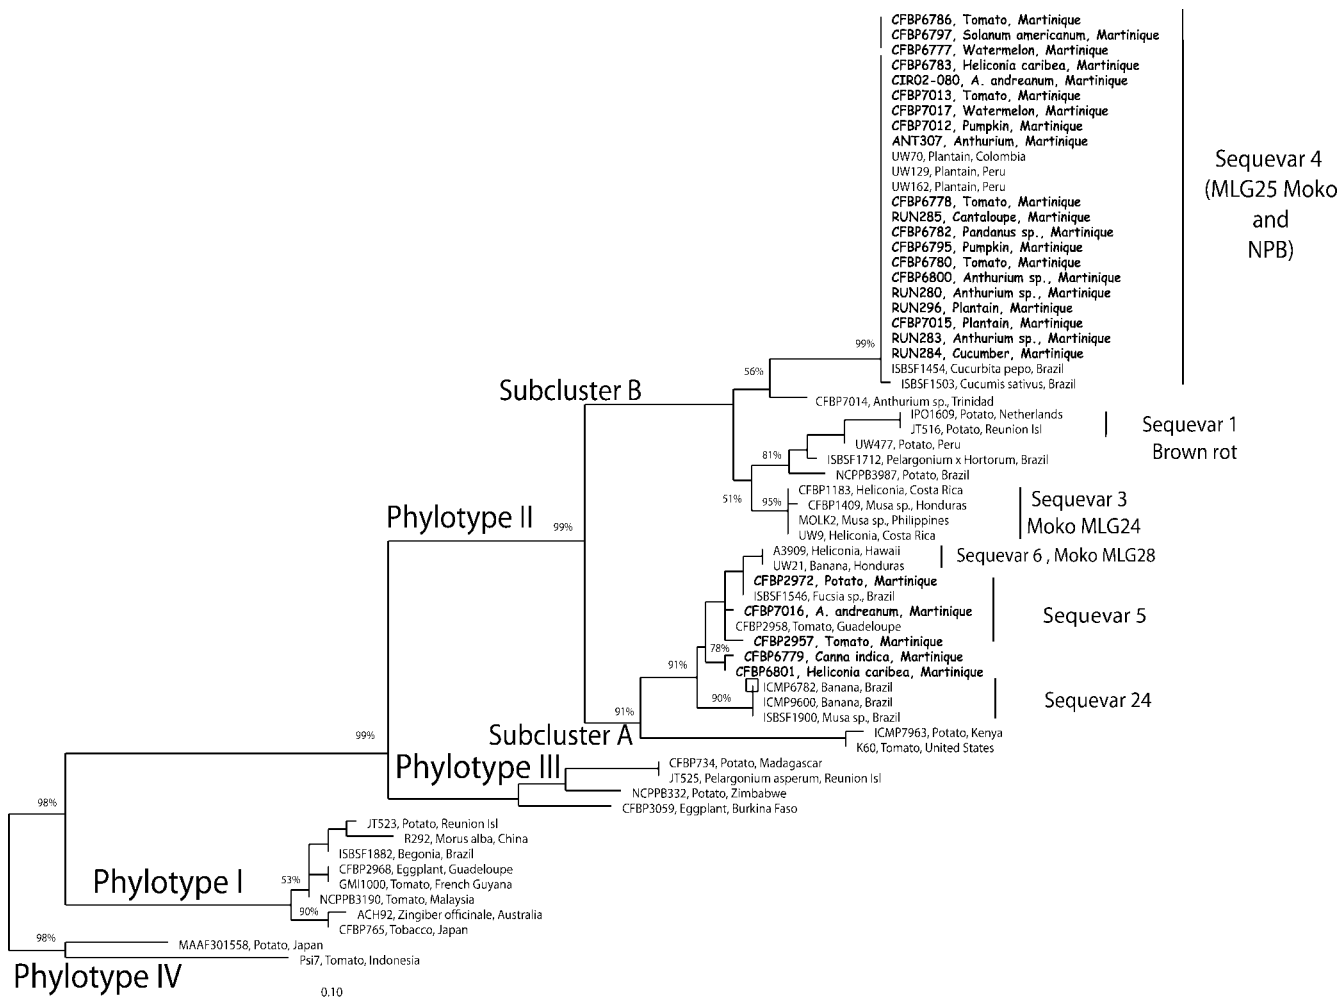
CFBP6786, Tomato, Martinique
CFBP6797, Solanum americanum, Martinique
CFBP6777, Watermelon, Martinique
CFBP6783, Heliconia caribea, Martinique
CIR02-080, A. andreanum, Martinique
CFBP7013, Tomato, Martinique
CFBP7017, Watermelon, Martinique
CFBP7012, Pumpkin, Martinique
ANT307, Anthurium, Martinique
UW70, Plantain, Colombia
UW129, Plantain, Peru
UW162, Plantain, Peru
CFBP6778, Tomato, Martinique
RUN285, Cantaloupe, Martinique
CFBP6782, Pandanus sp., Martinique
CFBP6795, Pumpkin, Martinique
CFBP6780, Tomato, Martinique
CFBP6800, Anthurium sp., Martinique
RUN280, Anthurium sp., Martinique
RUN296, Plantain, Martinique
CFBP7015, Plantain, Martinique
RUN283, Anthurium sp., Martinique
RUN284, Cucumber, Martinique
ISBSF1454, Cucurbita pepo, Brazil
ISBSF1503, Cucumis sativus, Brazil

Sequevar 4 (MLG25 Moko and NPB)

99%
56%
Subcluster B
CFBP7014, Anthurium sp., Trinidad
IPO1609, Potato, Netherlands
JT516, Potato, Reunion Isl
UW477, Potato, Peru
ISBSF1712, Pelargonium x Hortorum, Brazil
NCPPB3987, Potato, Brazil
81%

Sequevar 1 Brown rot

51%
95%
CFBP1183, Heliconia, Costa Rica
CFBP1409, Musa sp., Honduras
MOLK2, Musa sp., Philippines
UW9, Heliconia, Costa Rica

Sequevar 3 Moko MLG24

Phylotype II
99%
A3909, Heliconia, Hawaii
UW21, Banana, Honduras

Sequevar 6 , Moko MLG28

CFBP2972, Potato, Martinique
ISBSF1546, Fucsia sp., Brazil
CFBP7016, A. andreanum, Martinique
CFBP2958, Tomato, Guadeloupe
CFBP2957, Tomato, Martinique
78%
CFBP6779, Canna indica, Martinique
CFBP6801, Heliconia caribea, Martinique

Sequevar 5

91%
ICMP6782, Banana, Brazil
90%
ICMP9600, Banana, Brazil
ISBSF1900, Musa sp., Brazil

Sequevar 24

91%
Subcluster A
ICMP7963, Potato, Kenya
K60, Tomato, United States
99%
Phylotype III
CFBP734, Potato, Madagascar
JT525, Pelargonium asperum, Reunion Isl
NCPPB332, Potato, Zimbabwe
CFBP3059, Eggplant, Burkina Faso
98%
JT523, Potato, Reunion Isl
R292, Morus alba, China
ISBSF1882, Begonia, Brazil
53%
CFBP2968, Eggplant, Guadeloupe
GMI1000, Tomato, French Guyana
Phylotype I
NCPPB3190, Tomato, Malaysia
90%
ACH92, Zingiber officinale, Australia
CFBP765, Tobacco, Japan
98%
MAAF301558, Potato, Japan
Psi7, Tomato, Indonesia
Phylotype IV
0.10